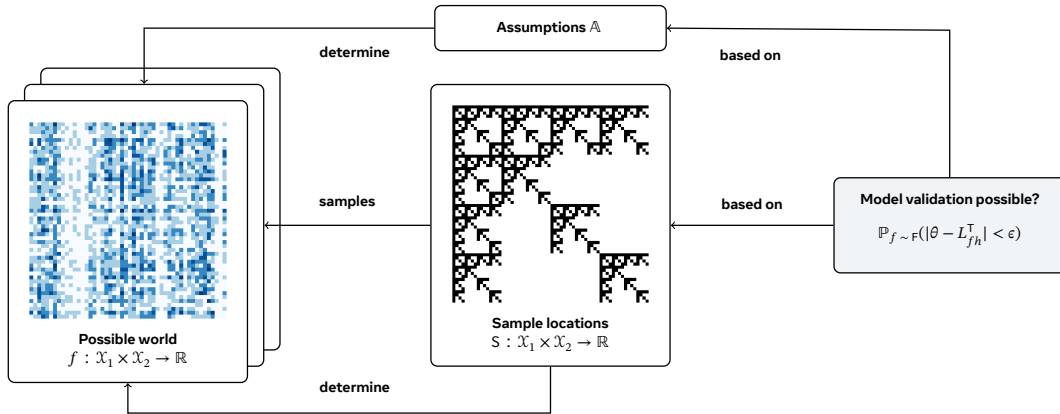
Assumptions $\mathbb{A}$

determine

based on

samples

based on

Model validation possible?

$\mathbb{P}_{f \sim \mathrm{F}}(|\theta - L_{fh}^{\mathsf{T}}| < \epsilon)$

Possible world

$f : \mathcal{X}_1 \times \mathcal{X}_2 \rightarrow \mathbb{R}$

Sample locations

$\mathrm{S} : \mathcal{X}_1 \times \mathcal{X}_2 \rightarrow \mathbb{R}$

determine